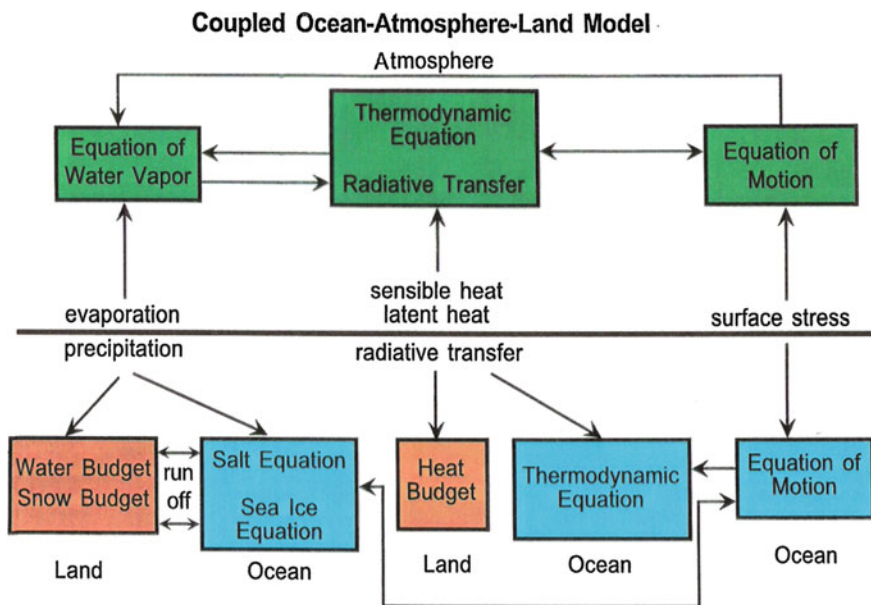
Coupled Ocean-Atmosphere-Land Model

Atmosphere

Equation of Water Vapor

Thermodynamic Equation

Radiative Transfer

Equation of Motion

evaporation

sensible heat latent heat

surface stress

precipitation

radiative transfer

Water Budget Snow Budget

run off

Salt Equation

Sea Ice Equation

Heat Budget

Thermodynamic Equation

Equation of Motion

Land

Ocean

Land

Ocean

Ocean